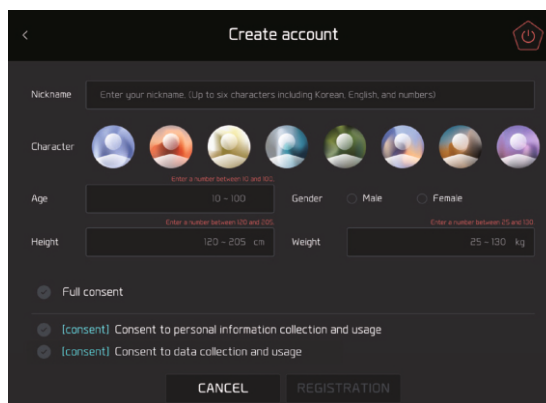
Create account

Nickname Enter your nickname. (Up to six characters including Korean, English, and numbers)

Character

Enter a number between 10 and 100.

Age 10 ~ 100

Gender Male Female

Enter a number between 120 and 205.

Enter a number between 25 and 130.

Height 120 ~ 205 cm

Weight 25 ~ 130 kg

Full consent

[consent] Consent to personal information collection and usage

[consent] Consent to data collection and usage

CANCEL

REGISTRATION